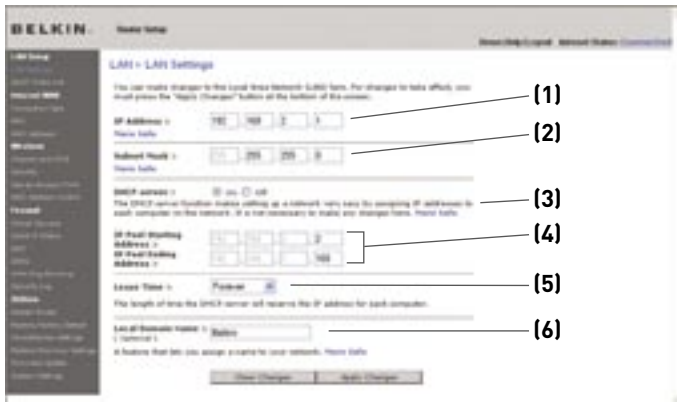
BELKIN

Router Setup

Home | Help | Logout    Internet Status: Connected

LAN > LAN Settings

You can make changes to the Local Area Network (LAN) here. For changes to take effect, you must press the "Apply Changes" button at the bottom of the screen.

IP Address >  192 . 168 . 2 . 1
More Info

Subnet Mask >  255 . 255 . 255 . 0
More Info

DHCP server >  on  off
The DHCP server function makes setting up a network very easy by assigning IP addresses to each computer on the network. It is not necessary to make any changes here. More Info

IP Pool Starting Address >  192 . 168 . 2 . 2
IP Pool Ending Address >  192 . 168 . 2 . 100

Lease Time >  Forever
The length of time the DHCP server will reserve the IP address for each computer.

Local Domain Name >  Belkin
(Optional)
A feature that lets you assign a name to your network. More Info

Clear Changes    Apply Changes

(1)
(2)
(3)
(4)
(5)
(6)

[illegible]